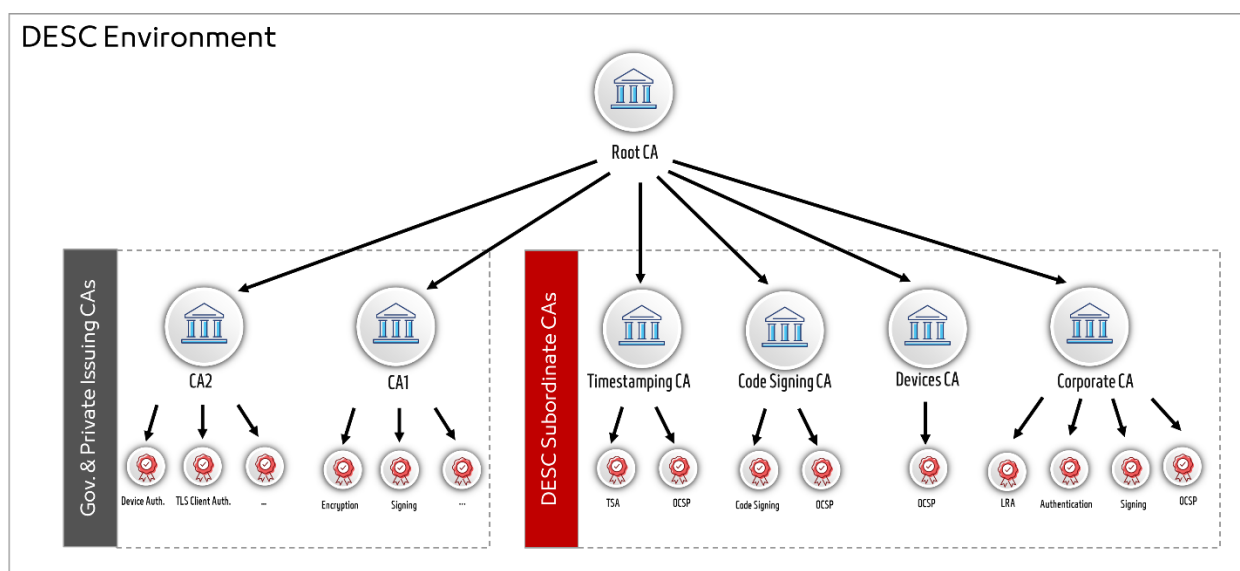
DESC Environment

Root CA

Gov. & Private Issuing CAs

CA2

Device Auth.

TLS Client Auth.

...

CA1

Encryption

Signing

...

DESC Subordinate CAs

Timestamping CA

TSA

OCSP

Code Signing CA

Code Signing

OCSP

Devices CA

OCSP

Corporate CA

LRA

Authentication

Signing

OCSP